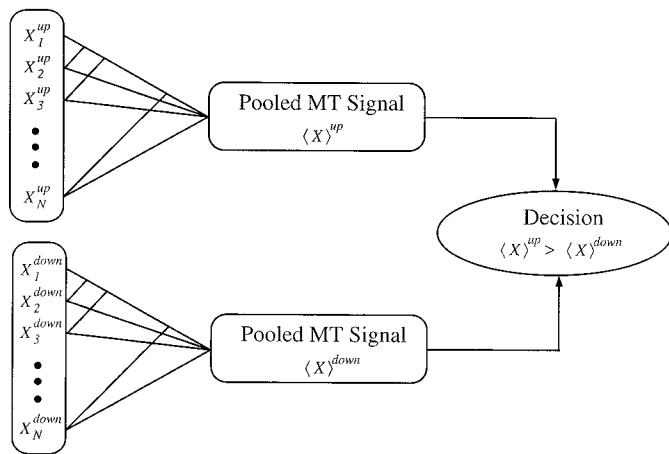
$X_1^{up}$
$X_2^{up}$
$X_3^{up}$
$X_N^{up}$

Pooled MT Signal
$\langle X \rangle^{up}$

Decision
$\langle X \rangle^{up} > \langle X \rangle^{down}$

$X_1^{down}$
$X_2^{down}$
$X_3^{down}$
$X_N^{down}$

Pooled MT Signal
$\langle X \rangle^{down}$